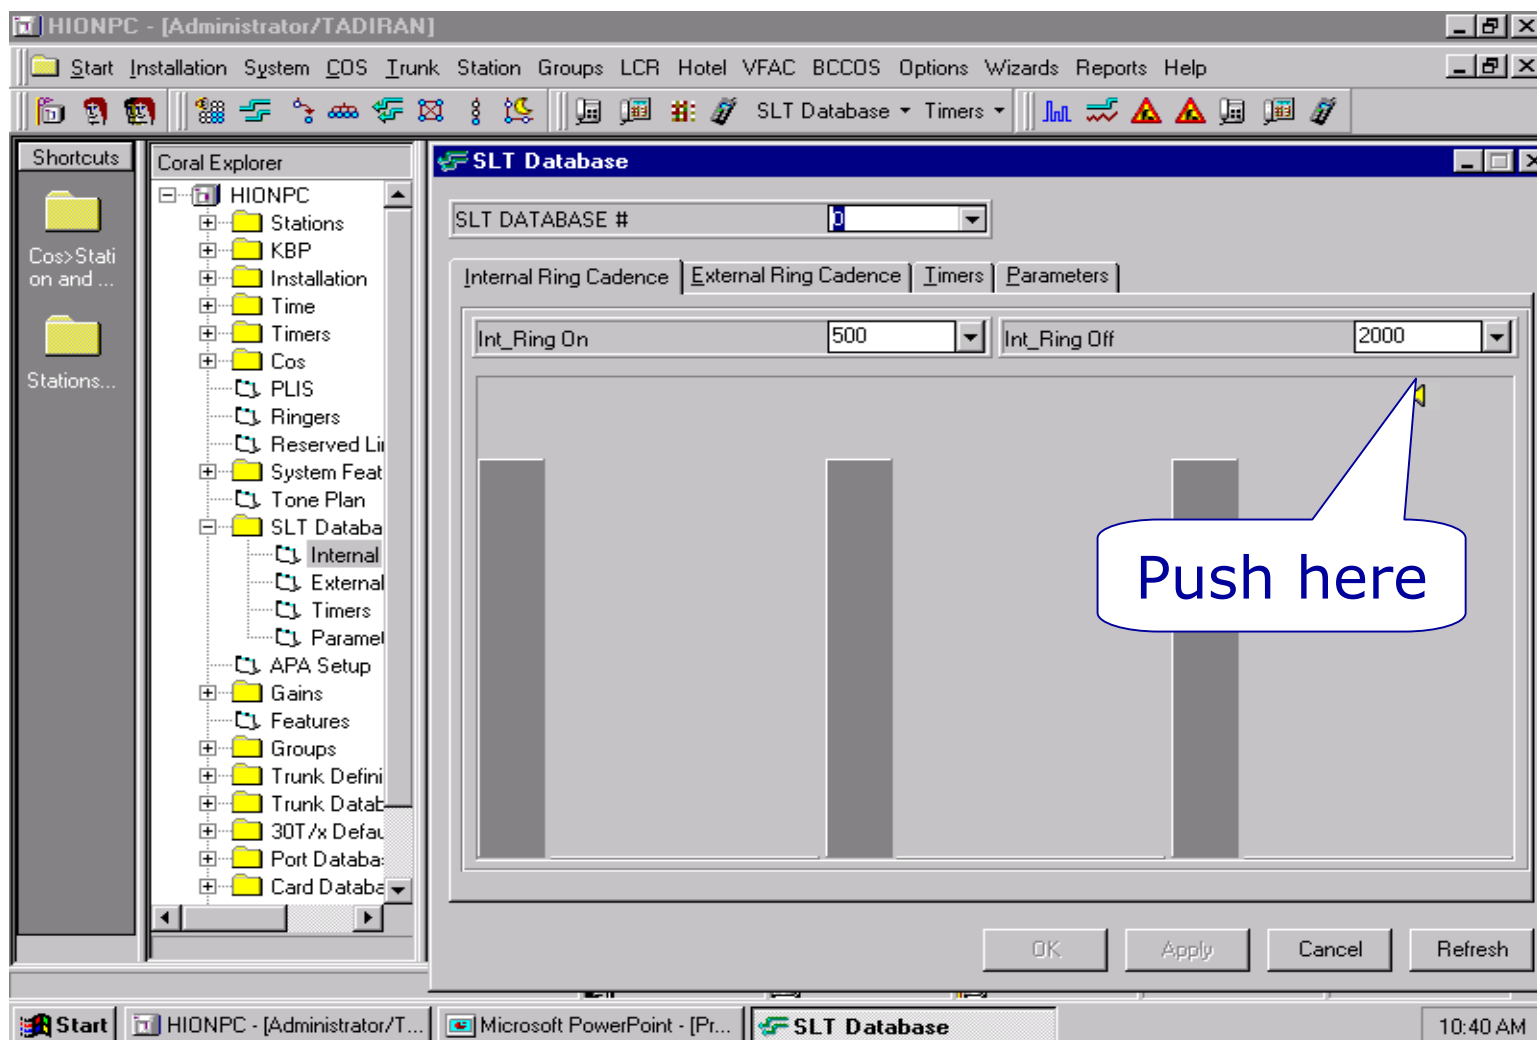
HIONPC - [Administrator/TADIRAN]

Start Installation System COS Trunk Station Groups LCR Hotel VFAC BCCOS Options Wizards Reports Help

SLT Database Timers

Shortcuts

Cos>Station and ...

Stations...

Coral Explorer

HIONPC
Stations
KBP
Installation
Time
Timers
Cos
PLIS
Ringers
Reserved Li
System Feat
Tone Plan
SLT Databa
Internal
External
Timers
Paramet
APA Setup
Gains
Features
Groups
Trunk Defini
Trunk Datab
30T/x Defau
Port Databa
Card Databa

SLT Database

SLT DATABASE # 0

Internal Ring Cadence External Ring Cadence Timers Parameters

Int_Ring On 500 Int_Ring Off 2000

Push here

OK Apply Cancel Refresh

Start HIONPC - [Administrator/T... Microsoft PowerPoint - [Pr... SLT Database 10:40 AM